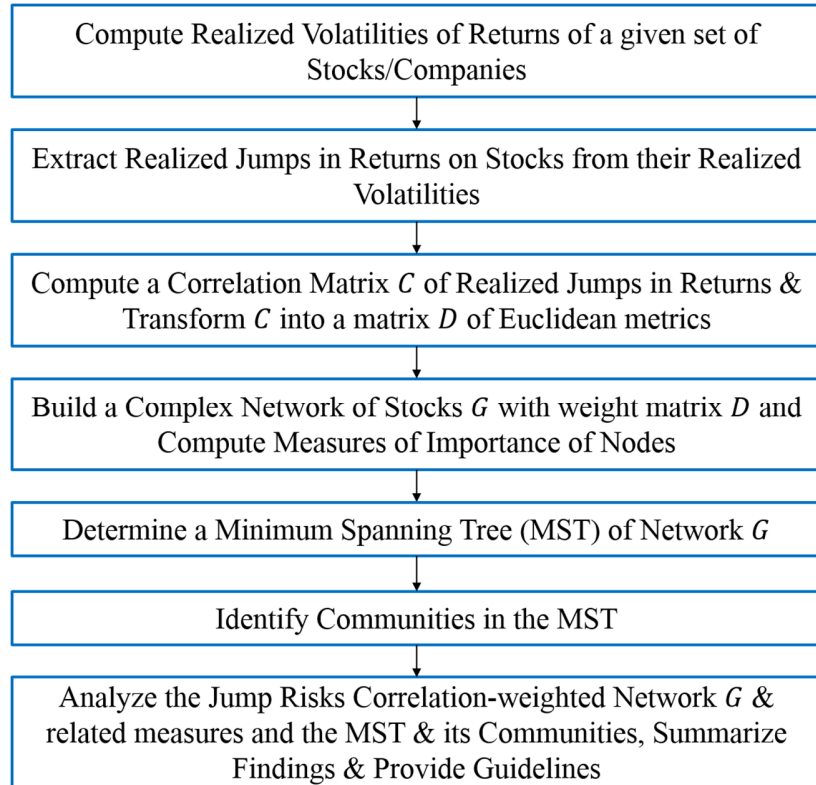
Compute Realized Volatilities of Returns of a given set of Stocks/Companies

Extract Realized Jumps in Returns on Stocks from their Realized Volatilities

Compute a Correlation Matrix $C$ of Realized Jumps in Returns & Transform $C$ into a matrix $D$ of Euclidean metrics

Build a Complex Network of Stocks $G$ with weight matrix $D$ and Compute Measures of Importance of Nodes

Determine a Minimum Spanning Tree (MST) of Network $G$

Identify Communities in the MST

Analyze the Jump Risks Correlation-weighted Network $G$ & related measures and the MST & its Communities, Summarize Findings & Provide Guidelines